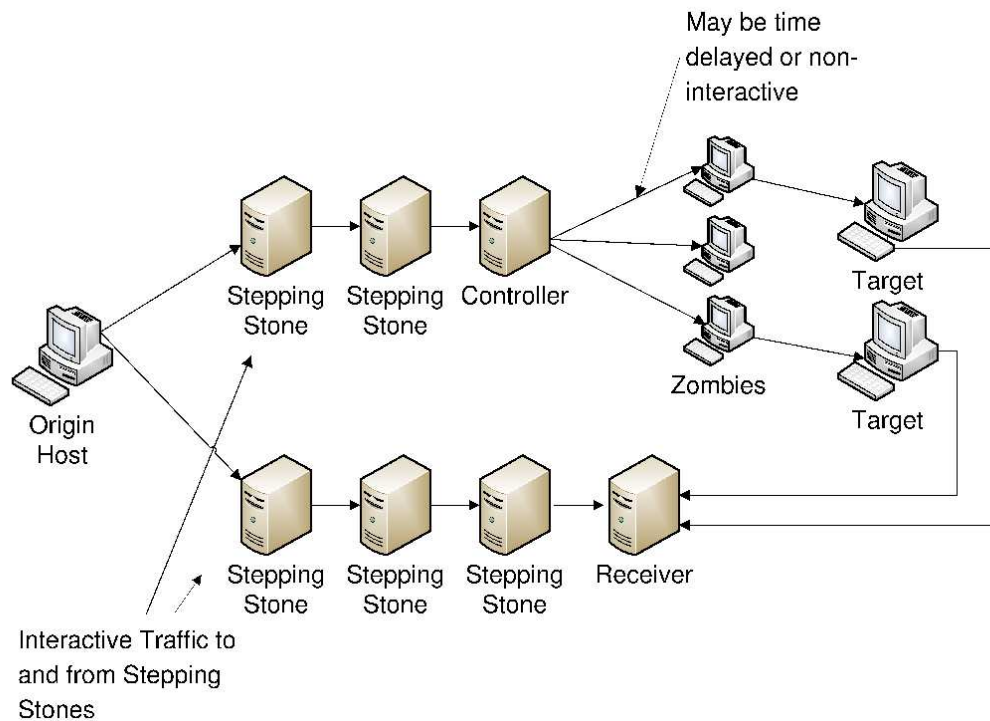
May be time delayed or non-interactive

Stepping Stone

Stepping Stone

Controller

Target

Origin Host

Zombies

Target

Stepping Stone

Stepping Stone

Stepping Stone

Receiver

Interactive Traffic to and from Stepping Stones